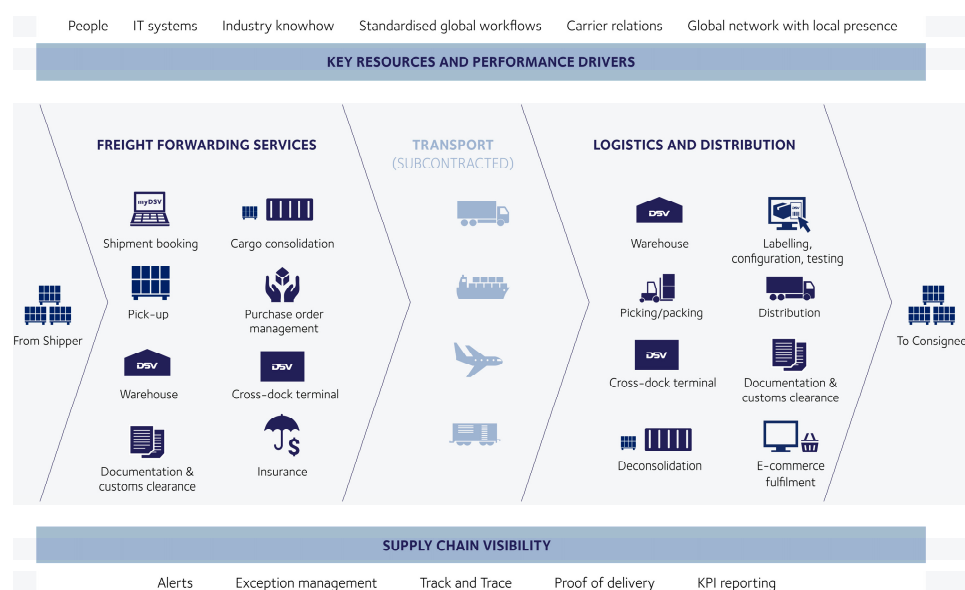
People IT systems Industry knowhow Standardised global workflows Carrier relations Global network with local presence

KEY RESOURCES AND PERFORMANCE DRIVERS

From Shipper

FREIGHT FORWARDING SERVICES

myDSV

Shipment booking

Cargo consolidation

Pick-up

Purchase order management

DSV

Warehouse

DSV

Cross-dock terminal

Documentation & customs clearance

Insurance

TRANSPORT (SUBCONTRACTED)

LOGISTICS AND DISTRIBUTION

DSV

Warehouse

Labelling, configuration, testing

Picking/packing

Distribution

DSV

Cross-dock terminal

Documentation & customs clearance

Deconsolidation

E-commerce fulfilment

To Consignee

SUPPLY CHAIN VISIBILITY

Alerts Exception management Track and Trace Proof of delivery KPI reporting